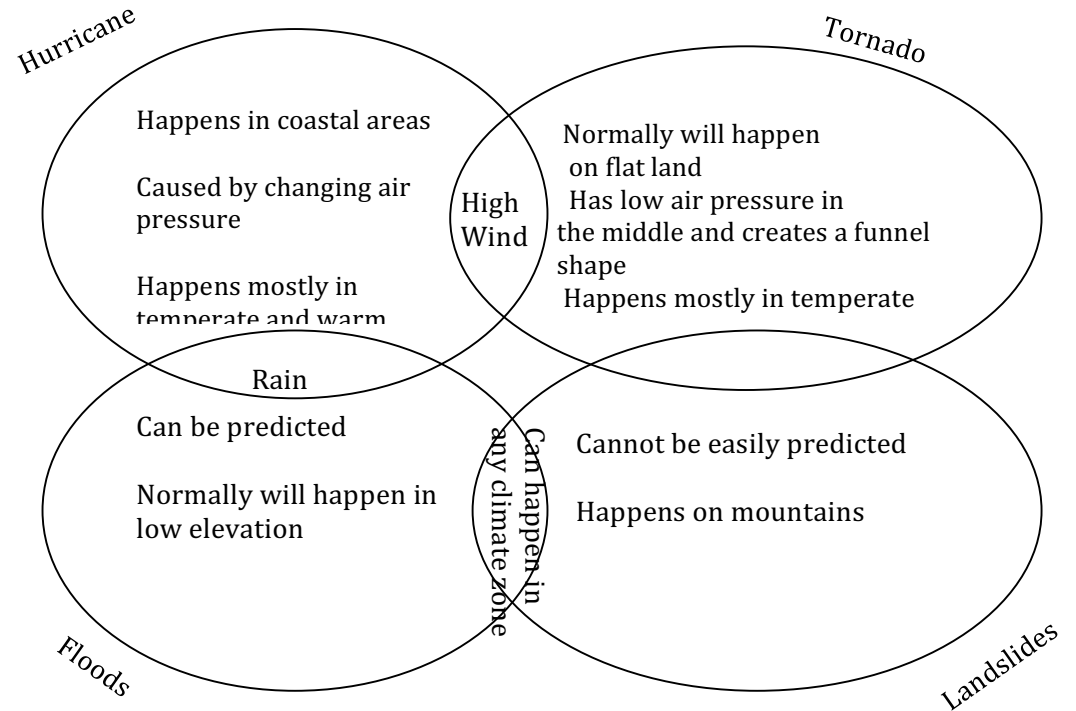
Hurricane

Happens in coastal areas

Caused by changing air pressure

Happens mostly in temperate and warm

High Wind

Tornado

Normally will happen on flat land

Has low air pressure in the middle and creates a funnel shape

Happens mostly in temperate

Rain

Can be predicted

Normally will happen in low elevation

Can happen in any climate zone

Cannot be easily predicted

Happens on mountains

Floods

Landslides